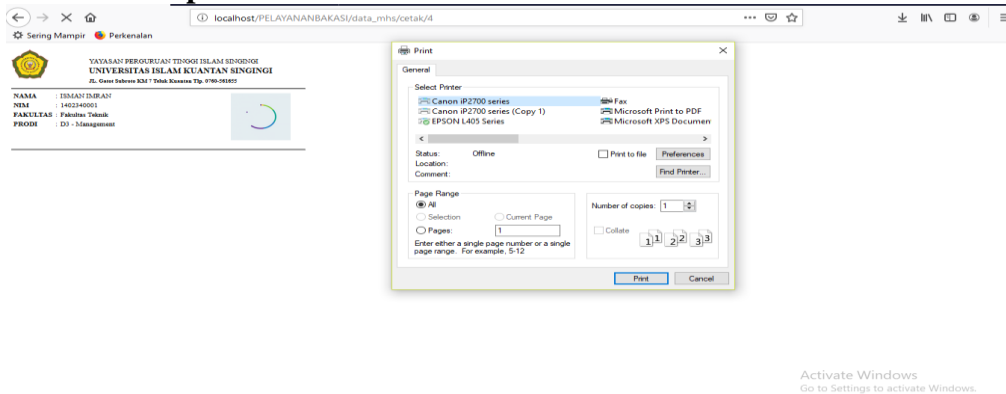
localhost/PELAYANANBAKASI/data_mhs/cetak/4

Sering Mampir Perkenalan

YAYASAN PERGURUAN TINGGI ISLAM SINGINGI
UNIVERSITAS ISLAM KUANTAN SINGINGI
JL. Gatot Subroto KM 7 Teluk Kuantan Tlp. 0760-561655

NAMA : ISMAN IMRAN
NIM : 1402340001
FAKULTAS : Fakultas Teknik
PRODI : D3 - Management

Print

General

Select Printer
Canon iP2700 series
Canon iP2700 series (Copy 1)
EPSON L405 Series
Fax
Microsoft Print to PDF
Microsoft XPS Documen

Status: Offline
Location:
Comment:
Print to file
Preferences
Find Printer...

Page Range
All
Selection
Current Page
Pages: 1
Enter either a single page number or a single page range. For example, 5-12

Number of copies: 1
Collate

Print
Cancel

Activate Windows
Go to Settings to activate Windows.